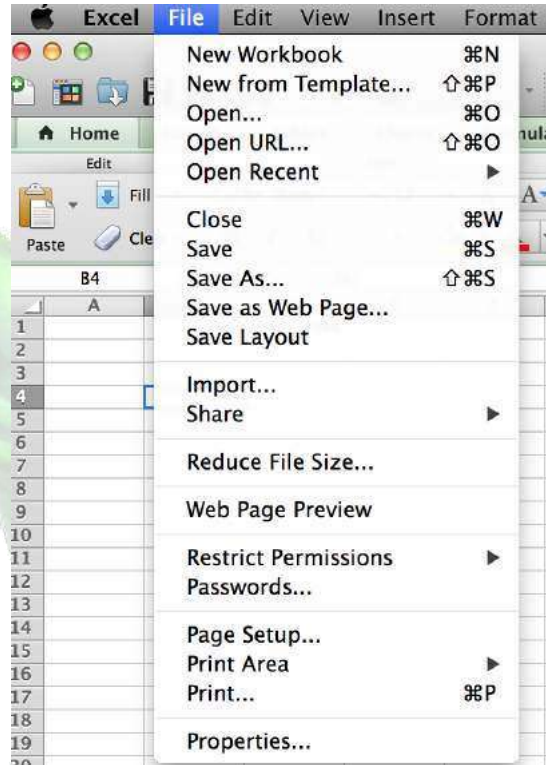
Excel File Edit View Insert Format

Home
Edit
Fill
Cle
Paste
B4
A
1
2
3
4
5
6
7
8
9
10
11
12
13
14
15
16
17
18
19

New Workbook ⌘N
New from Template... ⇧⌘P
Open... ⌘O
Open URL... ⇧⌘O
Open Recent ▶

Close ⌘W
Save ⌘S
Save As... ⇧⌘S
Save as Web Page...
Save Layout

Import...
Share ▶

Reduce File Size...

Web Page Preview

Restrict Permissions ▶
Passwords...

Page Setup...
Print Area ▶
Print... ⌘P

Properties...